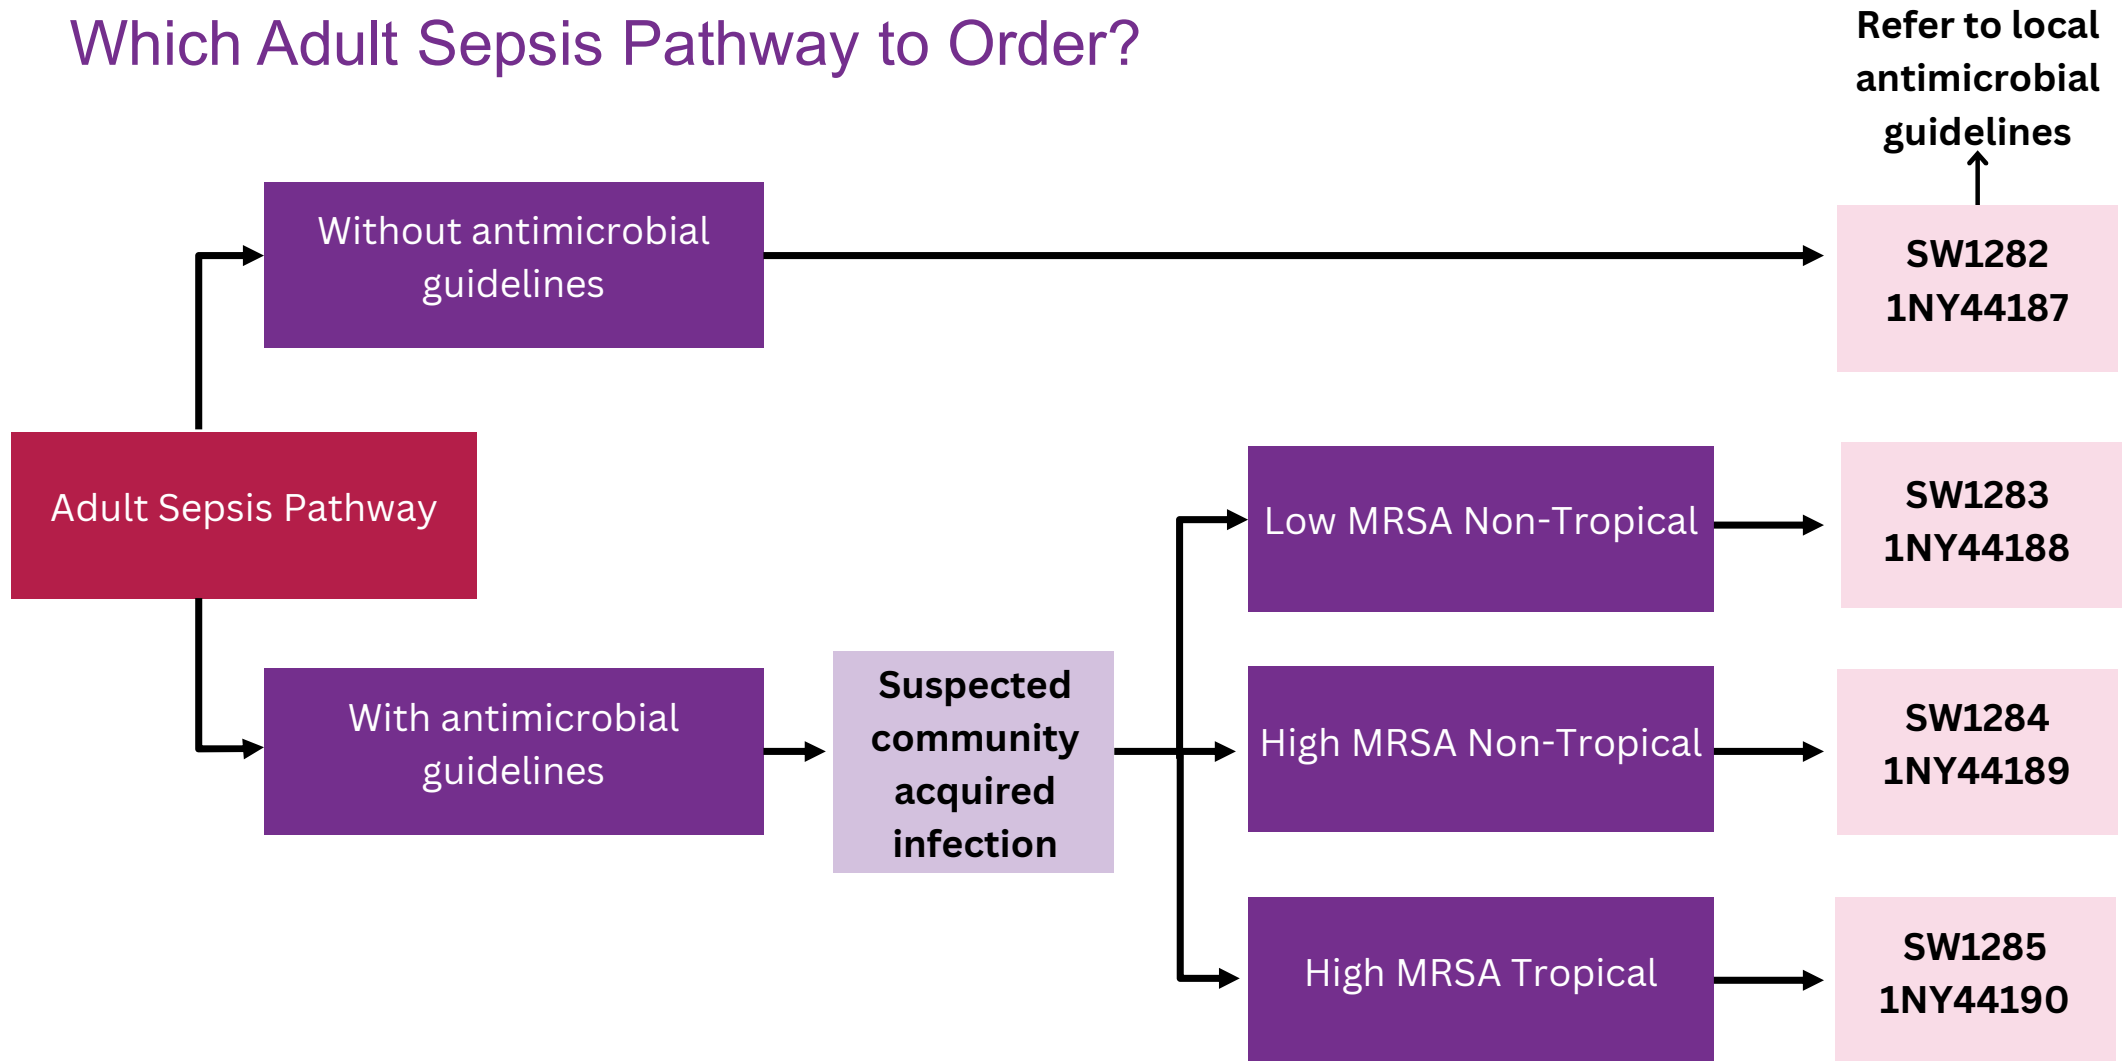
Which Adult Sepsis Pathway to Order?

Refer to local antimicrobial guidelines

Without antimicrobial guidelines

SW1282
1NY44187

Adult Sepsis Pathway

Low MRSA Non-Tropical

SW1283
1NY44188

With antimicrobial guidelines

Suspected community acquired infection

High MRSA Non-Tropical

SW1284
1NY44189

High MRSA Tropical

SW1285
1NY44190